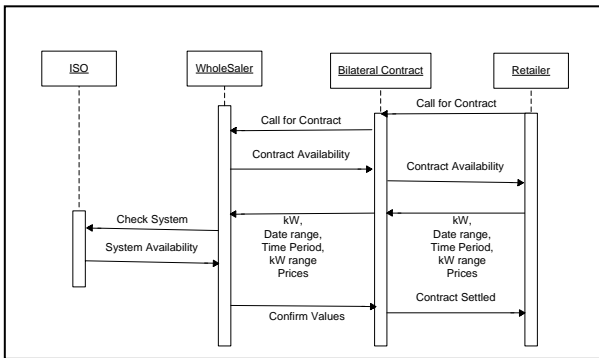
ISO

WholeSaler

Bilateral Contract

Retailer

Call for Contract

Call for Contract

Contract Availability

Contract Availability

Check System

kW, Date range, Time Period, kW range Prices

kW, Date range, Time Period, kW range Prices

System Availability

Contract Settled

Confirm Values